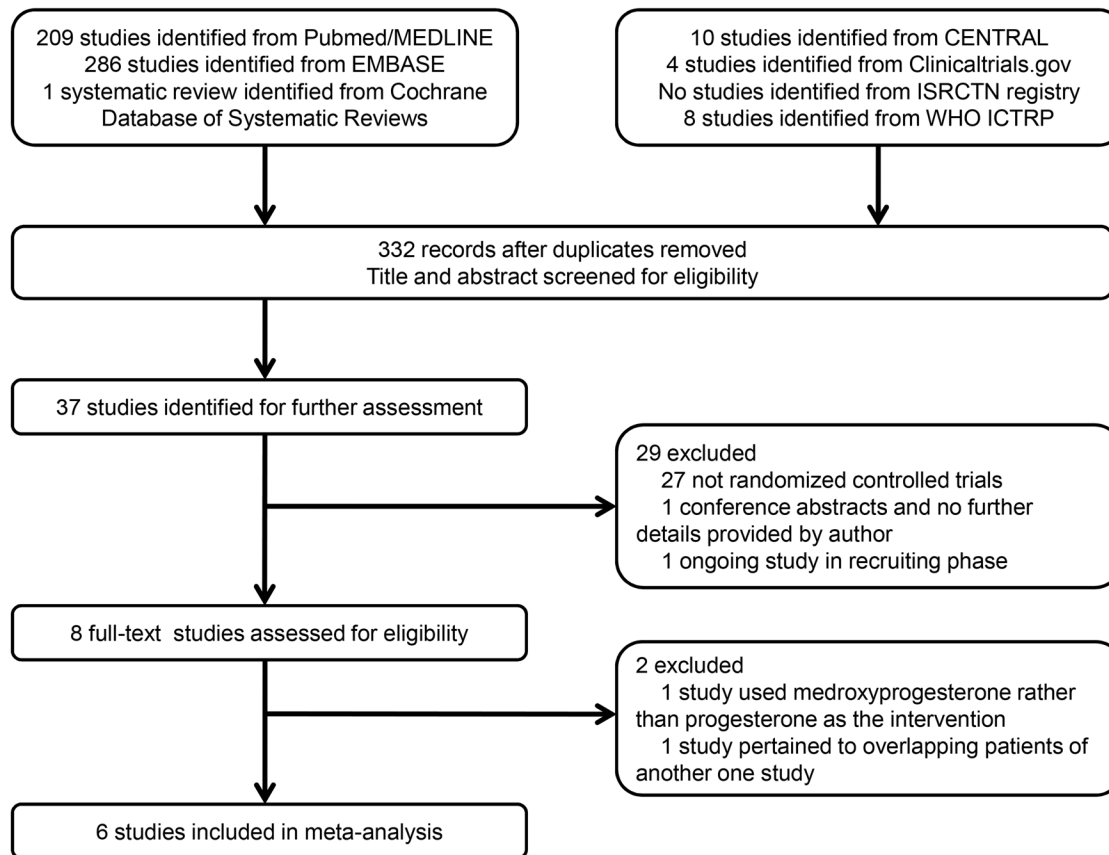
209 studies identified from Pubmed/MEDLINE
286 studies identified from EMBASE
1 systematic review identified from Cochrane Database of Systematic Reviews

10 studies identified from CENTRAL
4 studies identified from Clinicaltrials.gov
No studies identified from ISRCTN registry
8 studies identified from WHO ICTRP

332 records after duplicates removed
Title and abstract screened for eligibility

37 studies identified for further assessment

29 excluded
27 not randomized controlled trials
1 conference abstracts and no further details provided by author
1 ongoing study in recruiting phase

8 full-text studies assessed for eligibility

2 excluded
1 study used medroxyprogesterone rather than progesterone as the intervention
1 study pertained to overlapping patients of another one study

6 studies included in meta-analysis